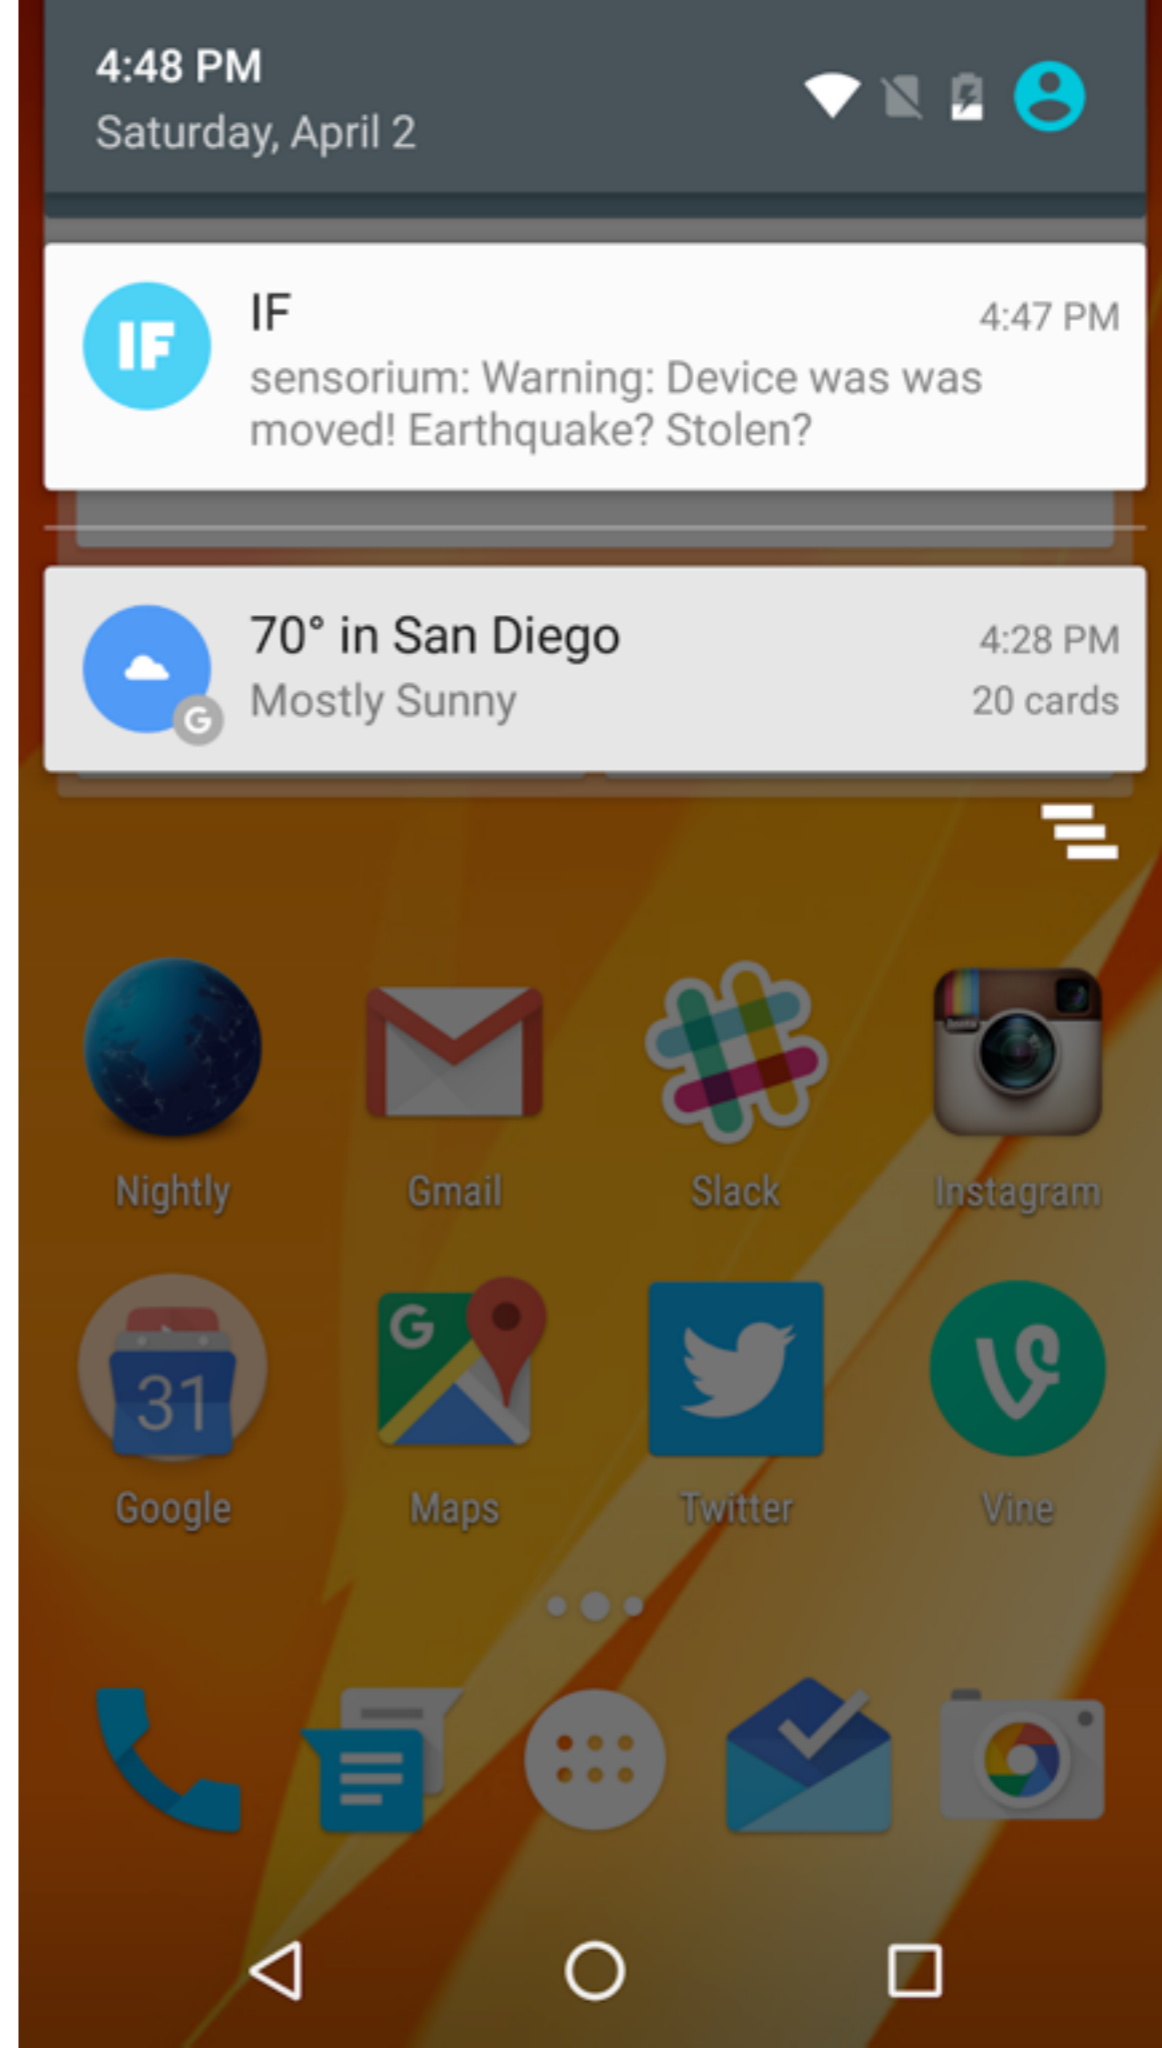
4:48 PM
Saturday, April 2

IF
IF 4:47 PM
sensorium: Warning: Device was was moved! Earthquake? Stolen?

70° in San Diego 4:28 PM
Mostly Sunny 20 cards

Nightly
Gmail
Slack
Instagram

31
Google
G
Maps
Twitter
Vine